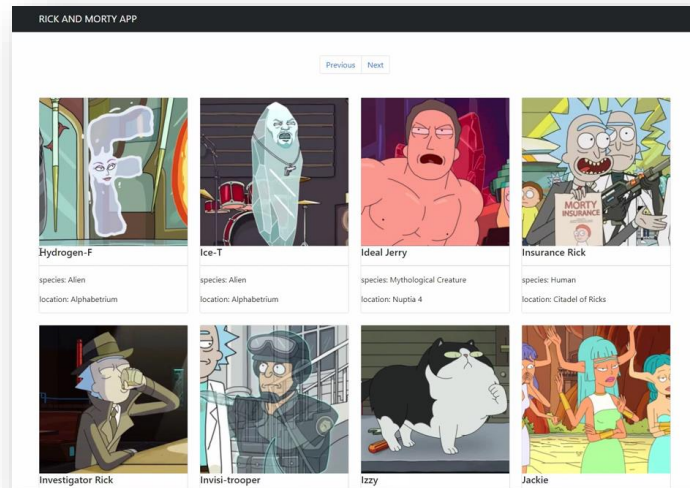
RICK AND MORTY APP

Previous Next

Hydrogen-F

species: Alien

location: Alphabetrium

Ice-T

species: Alien

location: Alphabetrium

Ideal Jerry

species: Mythological Creature

location: Nuptia 4

MORTY INSURANCE

Insurance Rick

species: Human

location: Citadel of Ricks

Investigator Rick

Invisi-trooper

Izzy

Jackie